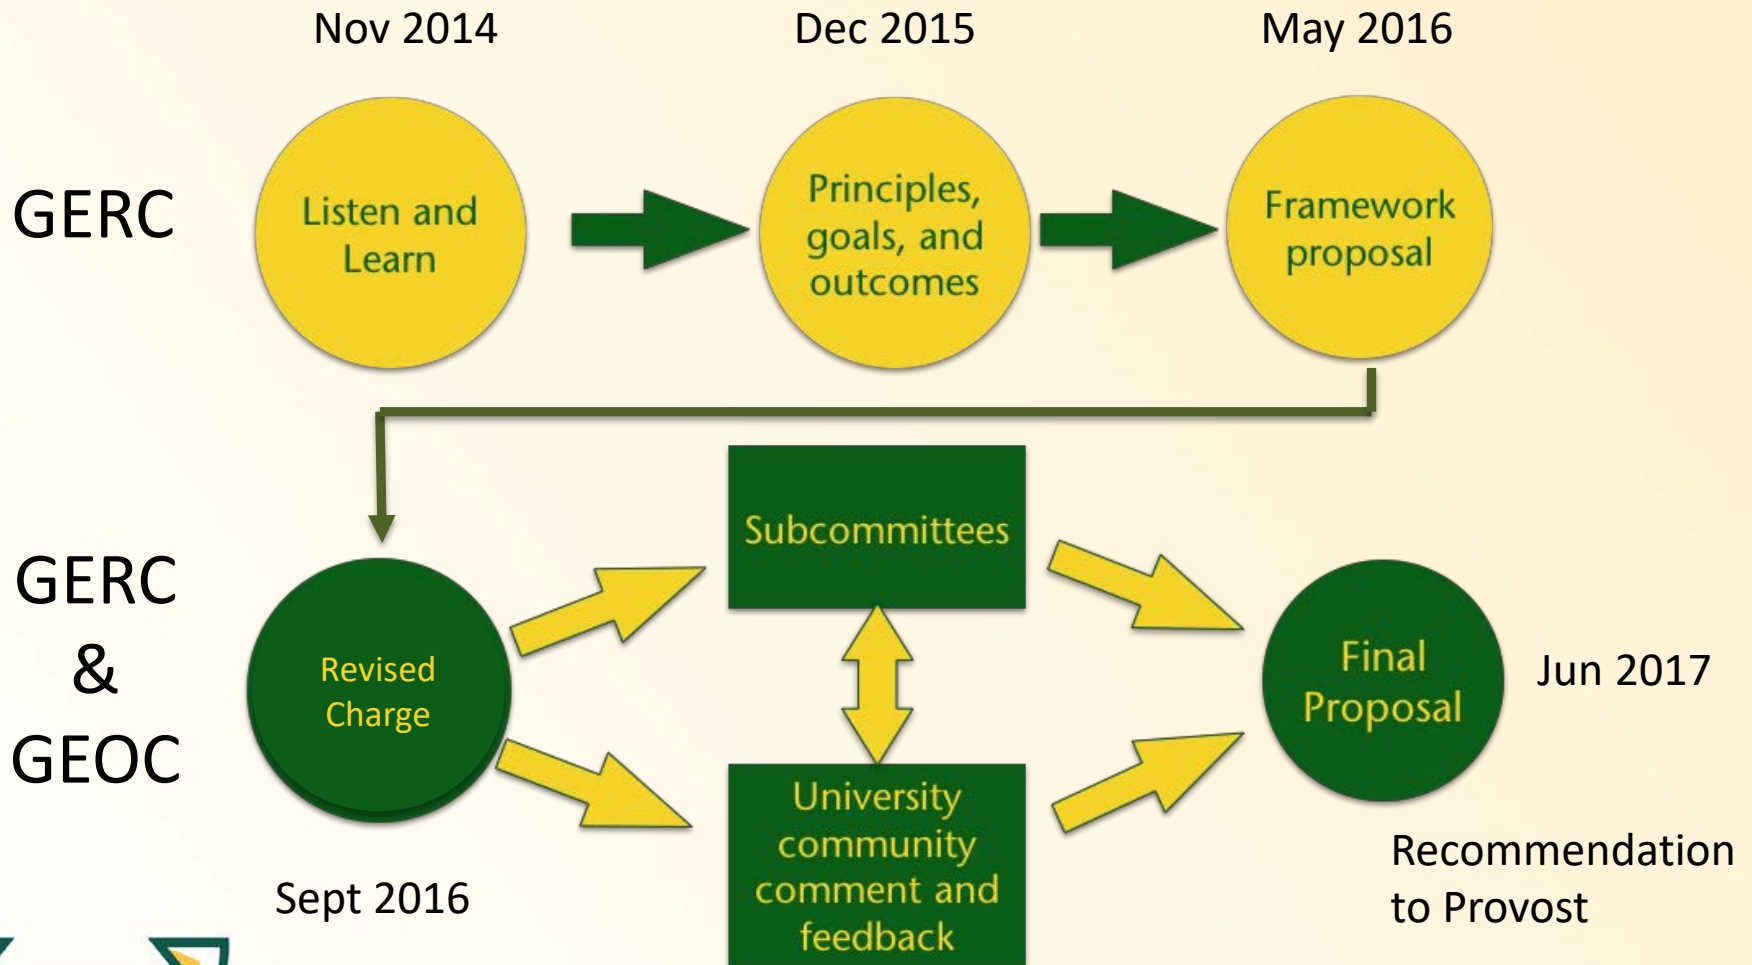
Nov 2014

Dec 2015

May 2016

GERC

Listen and Learn

Principles, goals, and outcomes

Framework proposal

GERC & GEOC

Revised Charge

Subcommittees

University community comment and feedback

Final Proposal

Jun 2017

Sept 2016

Recommendation to Provost